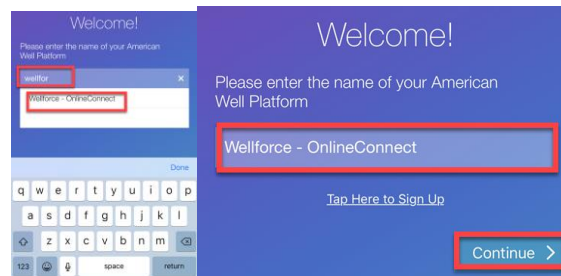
Welcome!

Please enter the name of your American Well Platform

wellfor

×

Wellforce - OnlineConnect

Done

q w e r t y u i o p

a s d f g h j k l

z x c v b n m

123

space

return

Welcome!

Please enter the name of your American Well Platform

Wellforce - OnlineConnect

Tap Here to Sign Up

Continue >